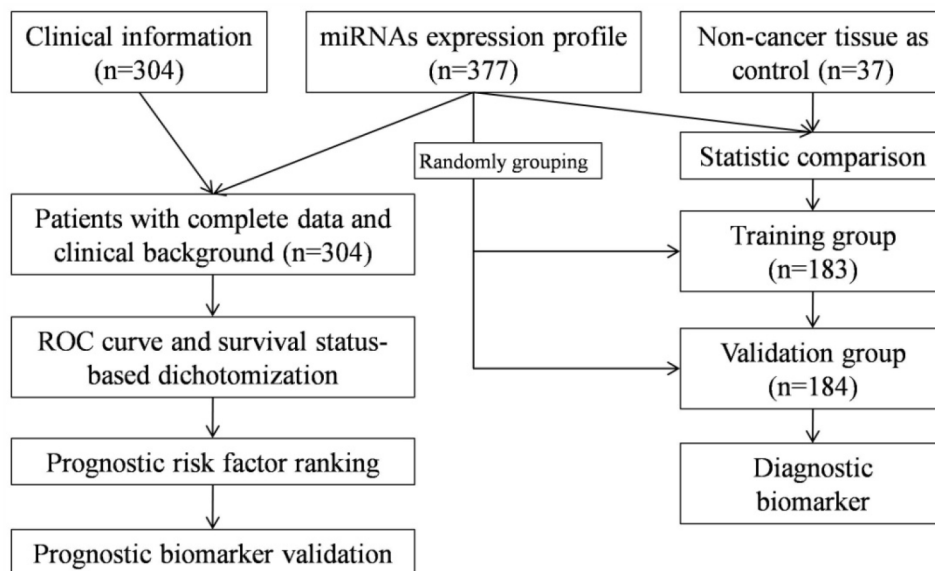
Clinical information (n=304)

miRNAs expression profile (n=377)

Non-cancer tissue as control (n=37)

Randomly grouping

Statistic comparison

Patients with complete data and clinical background (n=304)

Training group (n=183)

ROC curve and survival status-based dichotomization

Validation group (n=184)

Prognostic risk factor ranking

Diagnostic biomarker

Prognostic biomarker validation